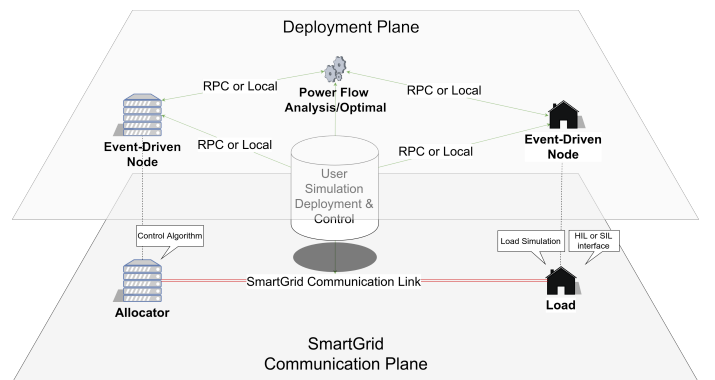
Deployment Plane

RPC or Local

Power Flow Analysis/Optimal

RPC or Local

Event-Driven Node

RPC or Local

User Simulation Deployment & Control

RPC or Local

Event-Driven Node

Control Algorithm

Load Simulation

HIL or SIL interface

SmartGrid Communication Link

Allocator

Load

SmartGrid Communication Plane